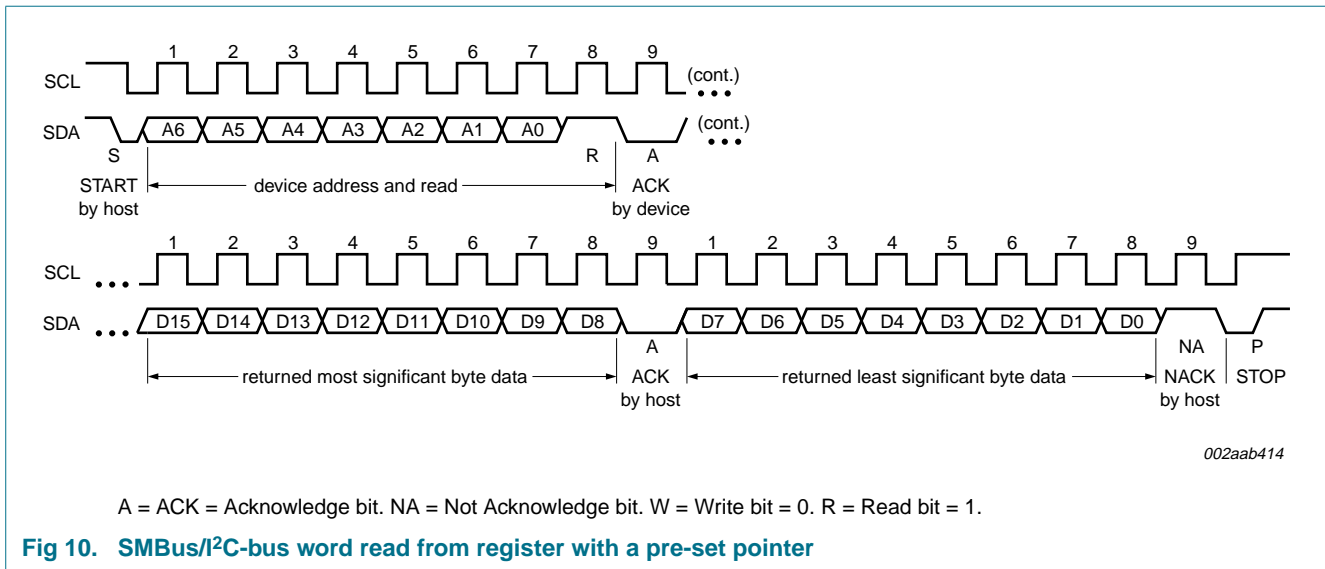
1 2 3 4 5 6 7 8 9

SCL (cont.)

SDA A6 A5 A4 A3 A2 A1 A0 (cont.)

S R A

START by host — device address and read — ACK by device

1 2 3 4 5 6 7 8 9 1 2 3 4 5 6 7 8 9

SCL

SDA D15 D14 D13 D12 D11 D10 D9 D8 D7 D6 D5 D4 D3 D2 D1 D0

A NA P

returned most significant byte data — ACK by host — returned least significant byte data — NACK by host STOP

002aab414

A = ACK = Acknowledge bit. NA = Not Acknowledge bit. W = Write bit = 0. R = Read bit = 1.

Fig 10. SMBus/I$^2$C-bus word read from register with a pre-set pointer